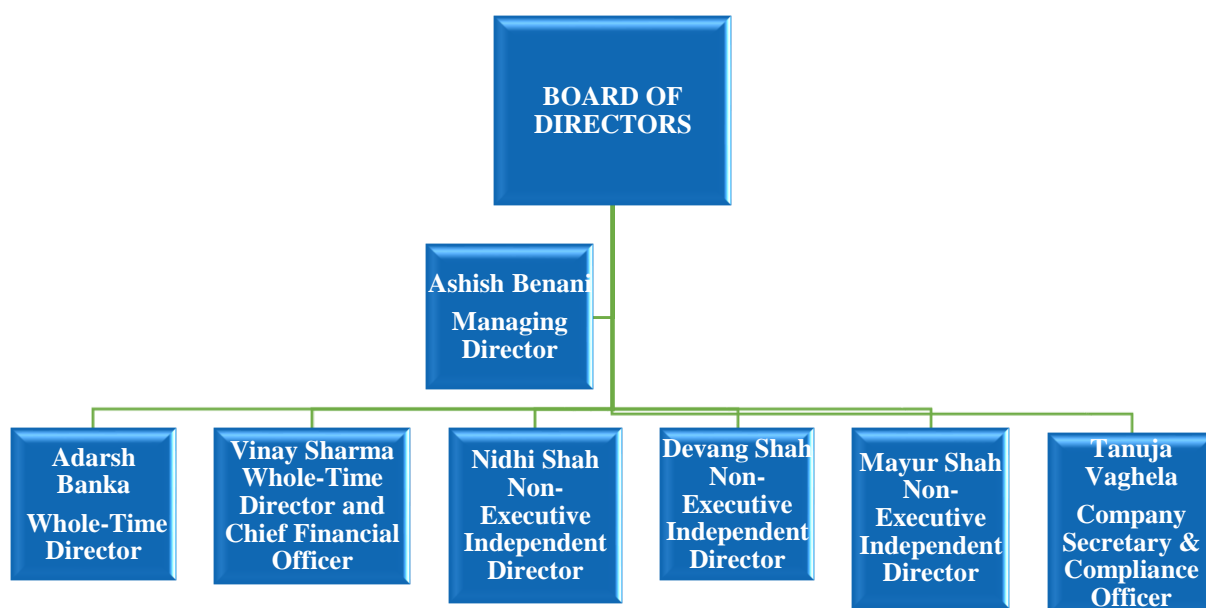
BOARD OF DIRECTORS

Ashish Benani

Managing Director

Adarsh Banka

Whole-Time Director

Vinay Sharma Whole-Time Director and Chief Financial Officer

Nidhi Shah Non-Executive Independent Director

Devang Shah Non-Executive Independent Director

Mayur Shah Non-Executive Independent Director

Tanuja Vaghela

Company Secretary & Compliance Officer